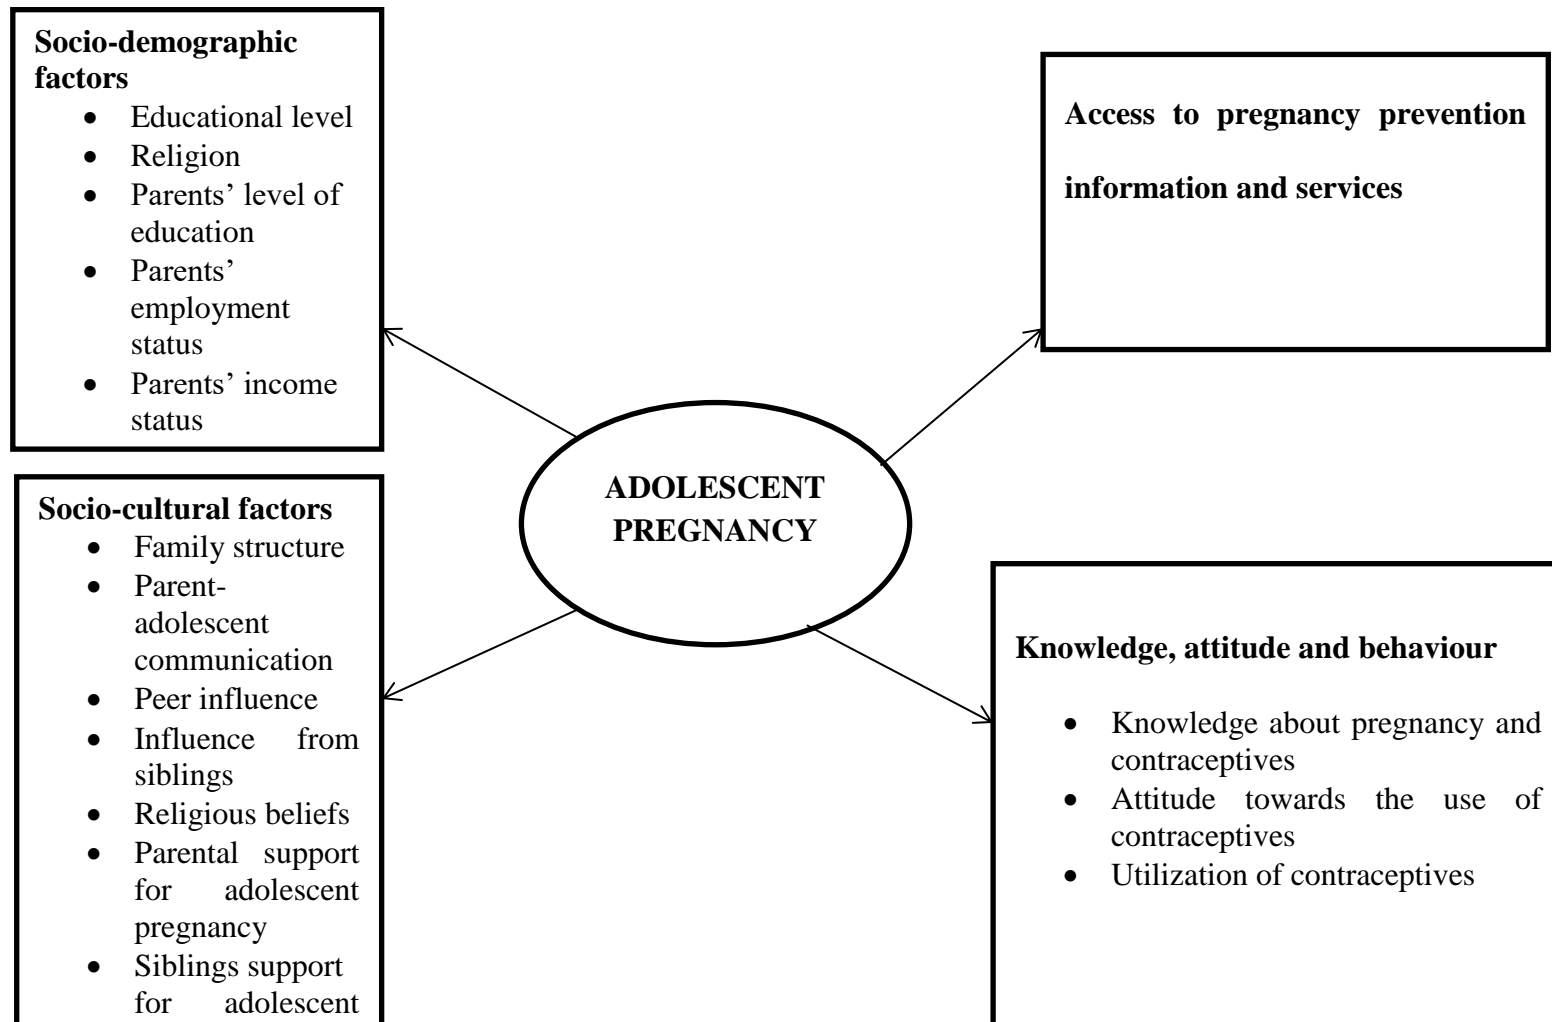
**Socio-demographic factors**
- Educational level
- Religion
- Parents' level of education
- Parents' employment status
- Parents' income status

**Access to pregnancy prevention information and services**

**ADOLESCENT PREGNANCY**

**Socio-cultural factors**
- Family structure
- Parent-adolescent communication
- Peer influence
- Influence from siblings
- Religious beliefs
- Parental support for adolescent pregnancy
- Siblings support for adolescent

**Knowledge, attitude and behaviour**
- Knowledge about pregnancy and contraceptives
- Attitude towards the use of contraceptives
- Utilization of contraceptives